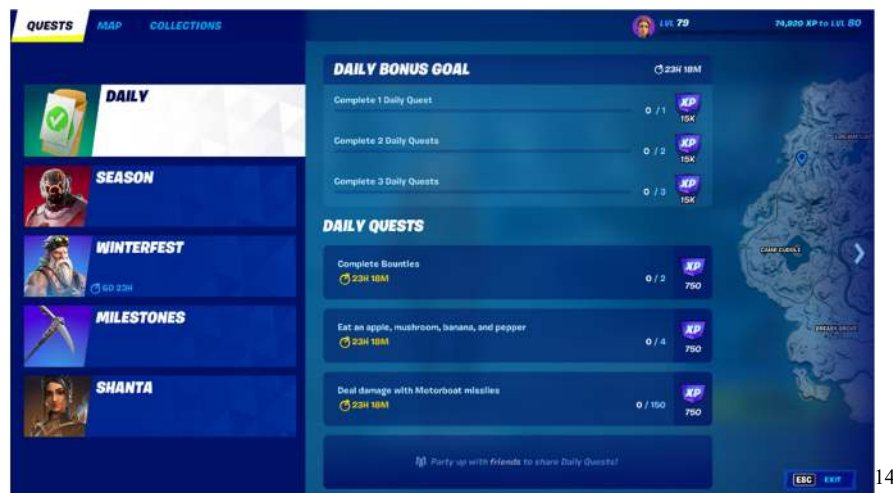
QUESTS MAP COLLECTIONS

LVL 79

74,920 XP to LVL 80

DAILY

SEASON

WINTERFEST

6D 23H

MILESTONES

SHANTA

DAILY BONUS GOAL

23H 18M

Complete 1 Daily Quest

0 / 1

XP 15K

Complete 2 Daily Quests

0 / 2

XP 15K

Complete 3 Daily Quests

0 / 3

XP 15K

DAILY QUESTS

Complete Bounties

23H 18M

0 / 2

XP 750

Eat an apple, mushroom, banana, and pepper

23H 18M

0 / 4

XP 750

Deal damage with Motorboat missiles

23H 18M

0 / 150

XP 750

Party up with friends to share Daily Quests!

CAMP CUDDLE

BREAKY SHORE

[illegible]

ESC EXIT

14